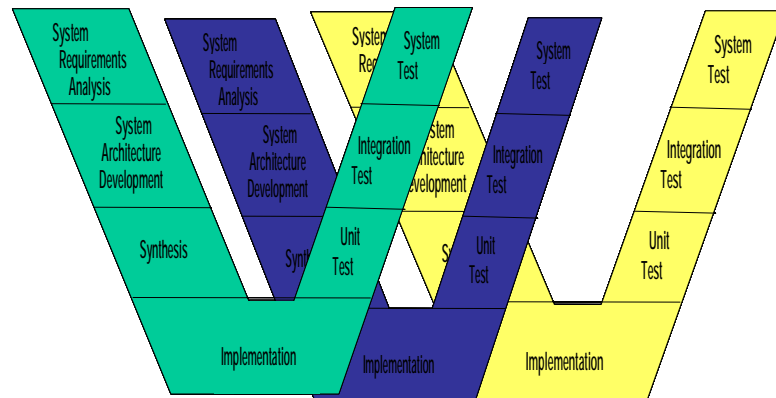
System Requirements Analysis

System Architecture Development

Synthesis

Implementation

System Test

Integration Test

Unit Test

System Requirements Analysis

System Architecture Development

Synth

Implementation

System Test

Integration Test

Unit Test

Syste Req

itecture Development

S

Implementation

System Test

Integration Test

Unit Test